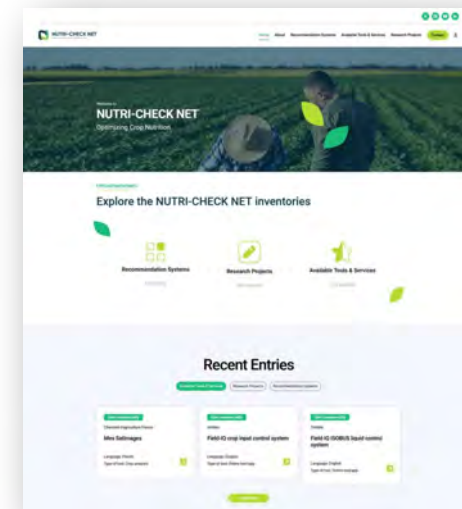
NUTRI-CHECK NET

Home About Recommendation Systems Available Tools & Services Research Projects Contact

Welcome to
NUTRI-CHECK NET
Optimizing Crop Nutrition

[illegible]

Explore the NUTRI-CHECK NET inventories

Recommendation Systems
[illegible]

Research Projects
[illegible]

Available Tools & Services
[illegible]

Recent Entries

Available Tools & Services Research Projects Recommendation Systems

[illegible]
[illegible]
Mini Sattmagen
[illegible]
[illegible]

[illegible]
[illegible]
Field-IQ crop input control system
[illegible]
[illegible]

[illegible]
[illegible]
Field-IQ ISOBUS liquid control system
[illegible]
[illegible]

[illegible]